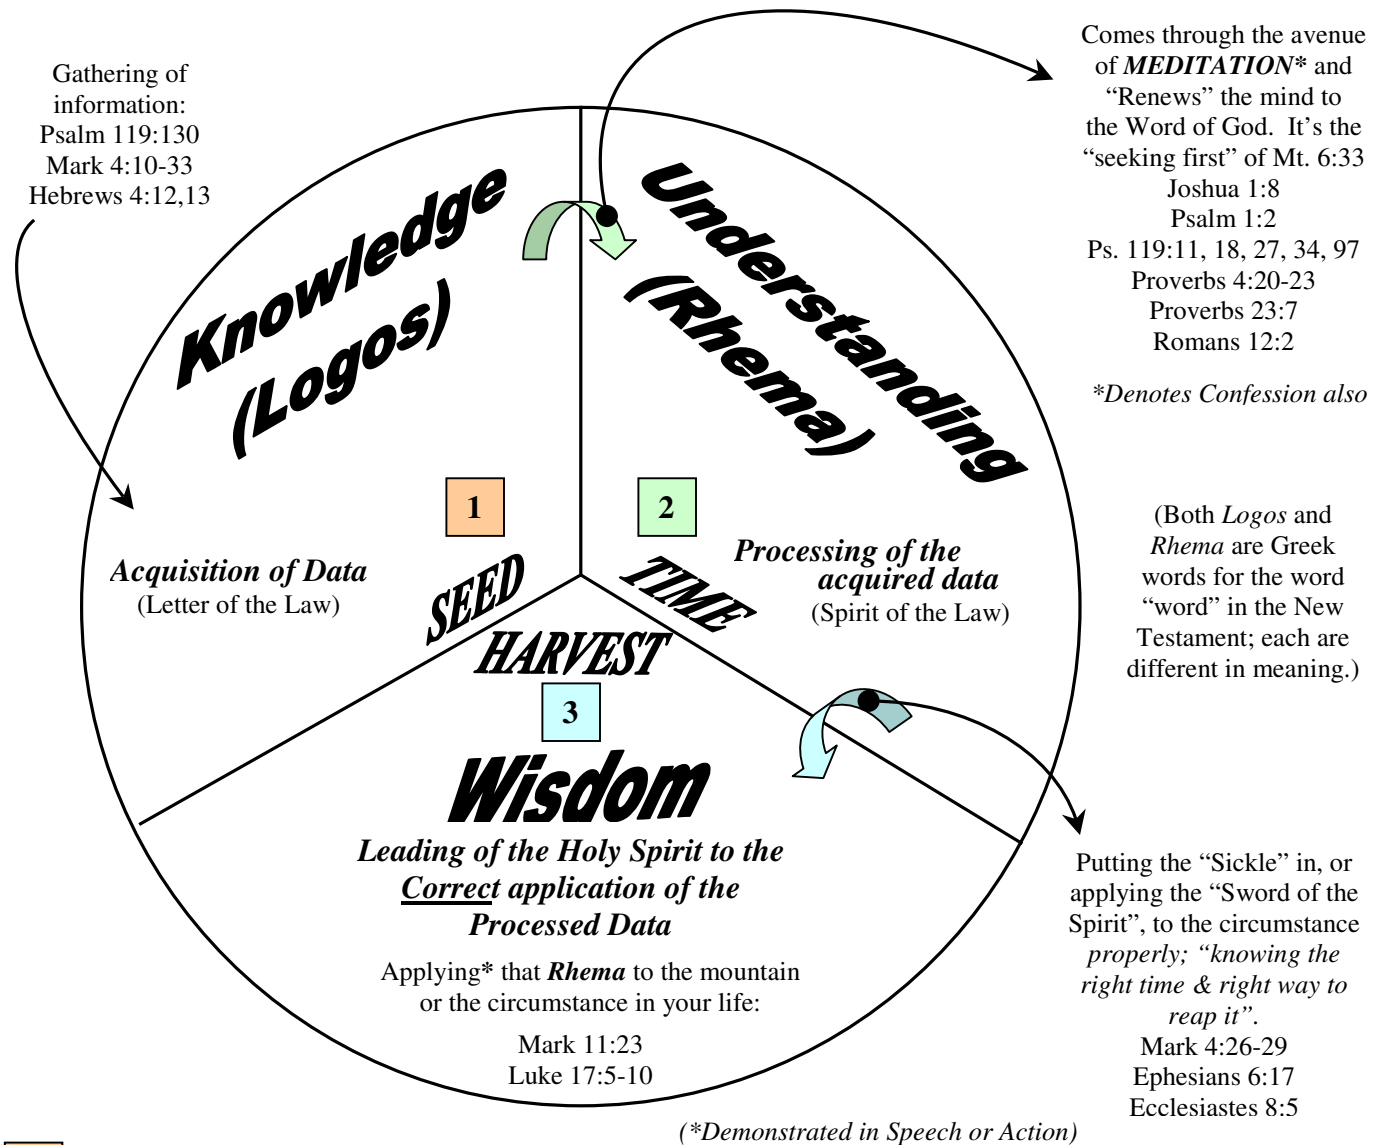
Gathering of information:
Psalm 119:130
Mark 4:10-33
Hebrews 4:12,13

Knowledge (Logos)

Understanding (Rhema)

Comes through the avenue of ***MEDITATION**** and "Renews" the mind to the Word of God. It's the "seeking first" of Mt. 6:33
Joshua 1:8
Psalm 1:2
Ps. 119:11, 18, 27, 34, 97
Proverbs 4:20-23
Proverbs 23:7
Romans 12:2

*\*Denotes Confession also*

1

2

***Acquisition of Data***
(Letter of the Law)

SEED

TIME

***Processing of the acquired data***
(Spirit of the Law)

(Both *Logos* and *Rhema* are Greek words for the word "word" in the New Testament; each are different in meaning.)

HARVEST

3

Wisdom

***Leading of the Holy Spirit to the Correct application of the Processed Data***

Applying**\*** that ***Rhema*** to the mountain or the circumstance in your life:

Mark 11:23
Luke 17:5-10

Putting the "Sickle" in, or applying the "Sword of the Spirit", to the circumstance *properly; "knowing the right time & right way to reap it"*.
Mark 4:26-29
Ephesians 6:17
Ecclesiastes 8:5

*(\*Demonstrated in Speech or Action)*